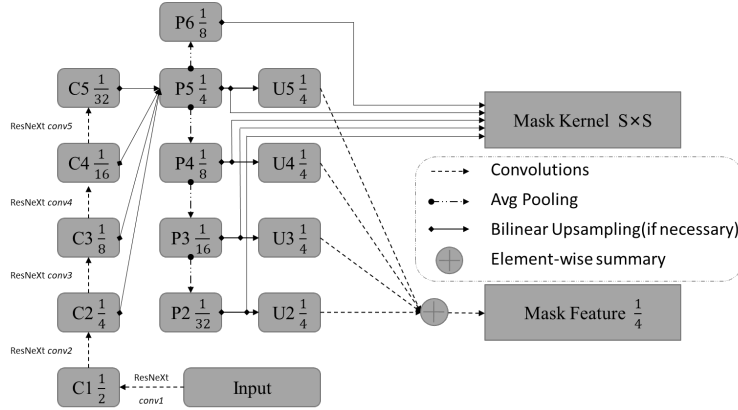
P6 $\frac{1}{8}$

C5 $\frac{1}{32}$

P5 $\frac{1}{4}$

U5 $\frac{1}{4}$

Mask Kernel S×S

ResNeXt *conv5*

C4 $\frac{1}{16}$

P4 $\frac{1}{8}$

U4 $\frac{1}{4}$

Convolutions

Avg Pooling

Bilinear Upsampling(if necessary)

Element-wise summary

ResNeXt *conv4*

C3 $\frac{1}{8}$

P3 $\frac{1}{16}$

U3 $\frac{1}{4}$

ResNeXt *conv3*

C2 $\frac{1}{4}$

P2 $\frac{1}{32}$

U2 $\frac{1}{4}$

Mask Feature $\frac{1}{4}$

ResNeXt *conv2*

C1 $\frac{1}{2}$

ResNeXt *conv1*

Input